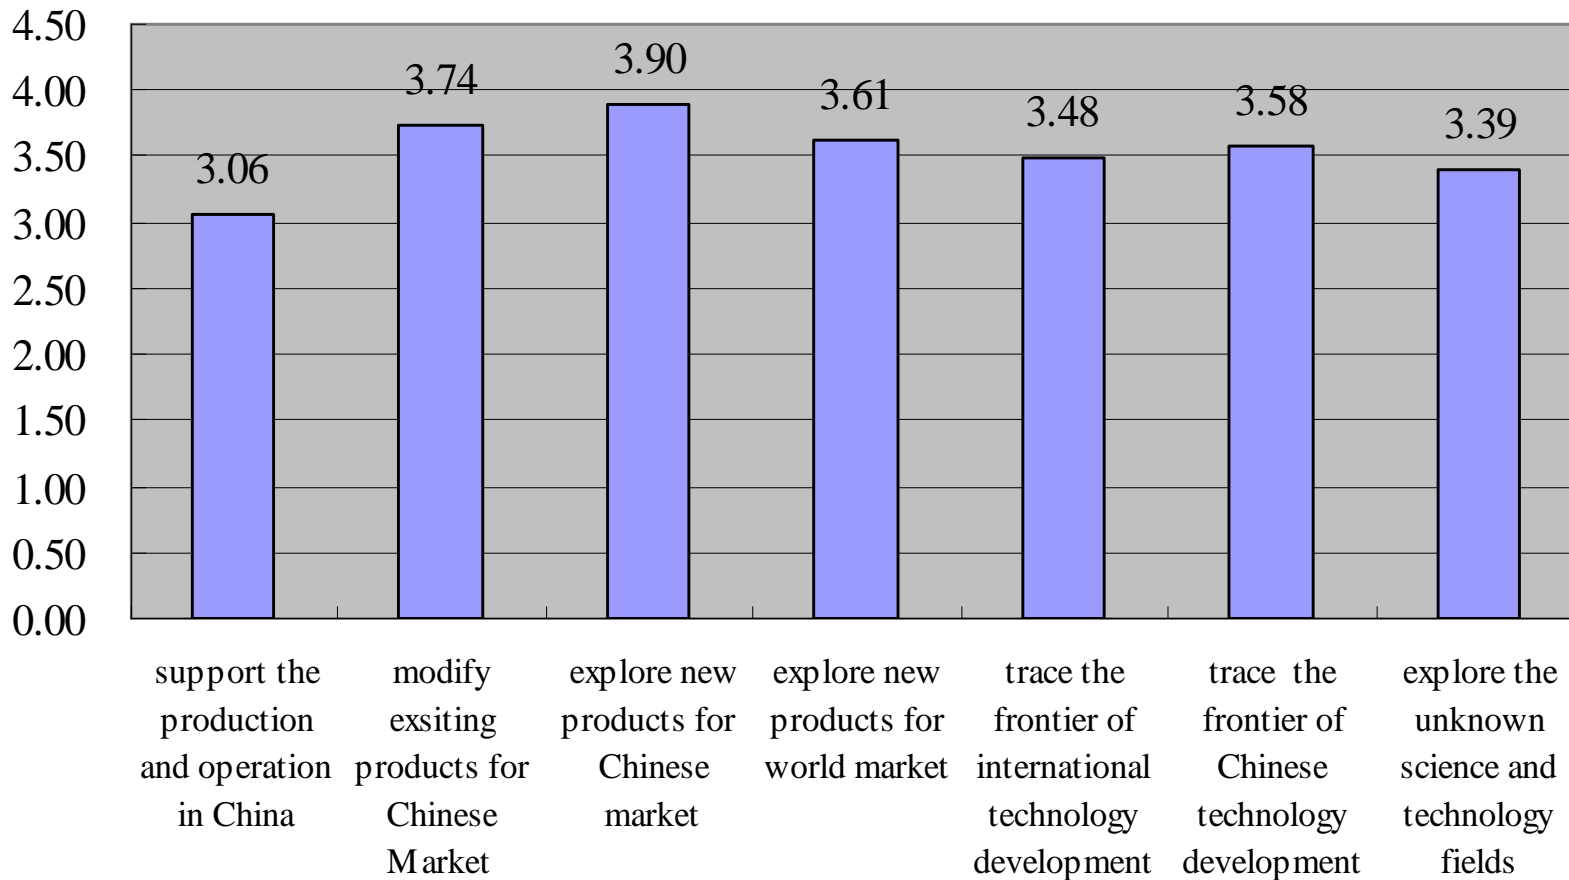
4.50
4.00
3.50
3.00
2.50
2.00
1.50
1.00
0.50
0.00

3.06
3.74
3.90
3.61
3.48
3.58
3.39

support the production and operation in China

modify exsiting products for Chinese Market

explore new products for Chinese market

explore new products for world market

trace the frontier of international technology development

trace the frontier of Chinese technology development

explore the unknown science and technology fields